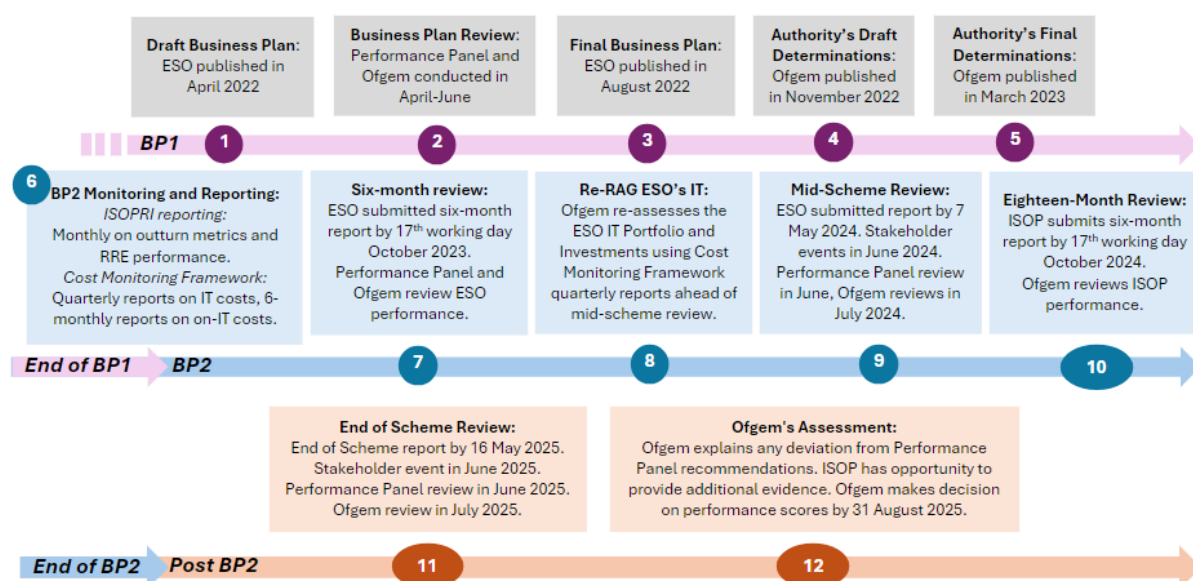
**Draft Business Plan:** ESO published in April 2022

**Business Plan Review:** Performance Panel and Ofgem conducted in April-June

**Final Business Plan:** ESO published in August 2022

**Authority's Draft Determinations:** Ofgem published in November 2022

**Authority's Final Determinations:** Ofgem published in March 2023

BP1

1

2

3

4

5

6

**BP2 Monitoring and Reporting:**
*ISOPRI reporting:*
Monthly on outturn metrics and RRE performance.
*Cost Monitoring Framework:*
Quarterly reports on IT costs, 6-monthly reports on on-IT costs.

**Six-month review:**
ESO submitted six-month report by $17^{th}$ working day October 2023. Performance Panel and Ofgem review ESO performance.

**Re-RAG ESO's IT:**
Ofgem re-assesses the ESO IT Portfolio and Investments using Cost Monitoring Framework quarterly reports ahead of mid-scheme review.

**Mid-Scheme Review:**
ESO submitted report by 7 May 2024. Stakeholder events in June 2024. Performance Panel review in June, Ofgem reviews in July 2024.

**Eighteen-Month Review:**
ISOP submits six-month report by $17^{th}$ working day October 2024. Ofgem reviews ISOP performance.

End of BP1

BP2

7

8

9

10

**End of Scheme Review:**
End of Scheme report by 16 May 2025. Stakeholder event in June 2025. Performance Panel review in June 2025. Ofgem review in July 2025.

**Ofgem's Assessment:**
Ofgem explains any deviation from Performance Panel recommendations. ISOP has opportunity to provide additional evidence. Ofgem makes decision on performance scores by 31 August 2025.

End of BP2

Post BP2

11

12